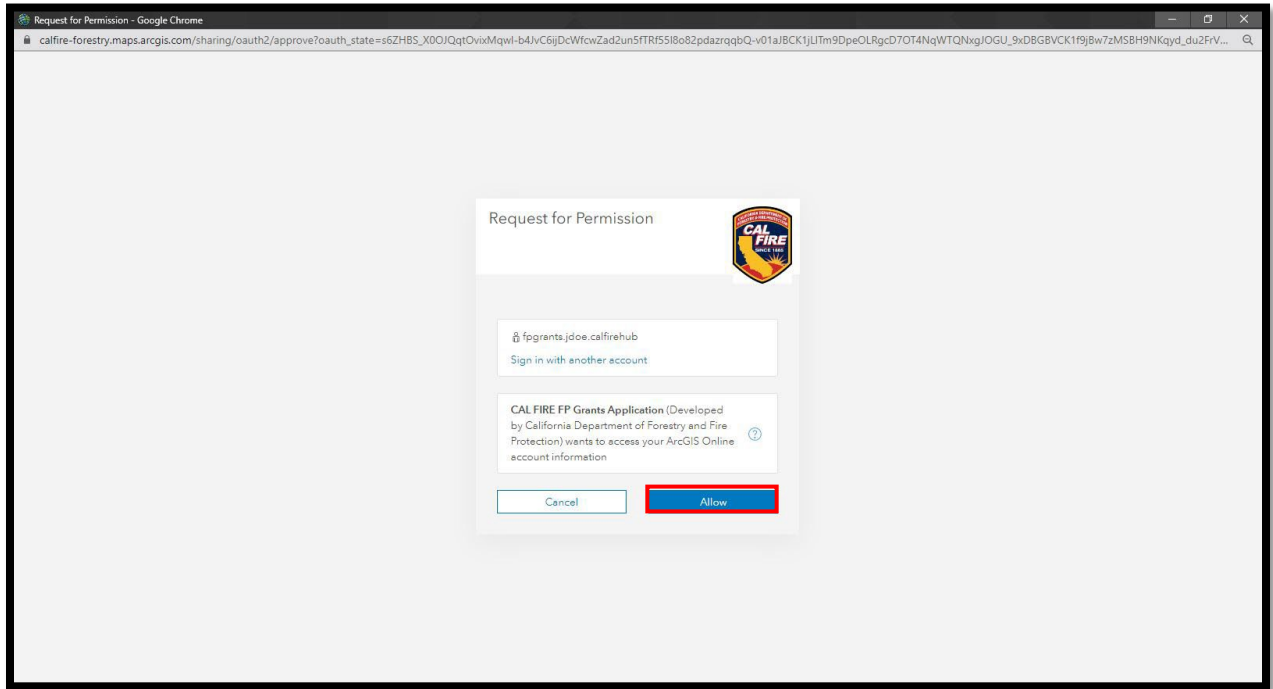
Request for Permission - Google Chrome

calfire-forestry.maps.arcgis.com/sharing/oauth2/approve?oauth_state=s6ZHBS_X0OJQqtOvixMqwl-b4JvC6ijDcWfcwZad2un5fTRf55I8o82pdazrqqbQ-v01aJBCK1jLITm9DpeOLRgcD7OT4NqWTQNxgJOGU_9xDBGBVCK1f9jBw7zMSBH9NKqyd_du2FrV...

Request for Permission

CALIFORNIA DEPARTMENT OF FORESTRY & FIRE PROTECTION
CAL FIRE
SINCE 1885

fpgrants.jdoe.calfirehub
Sign in with another account

CAL FIRE FP Grants Application (Developed by California Department of Forestry and Fire Protection) wants to access your ArcGIS Online account information

Cancel
Allow